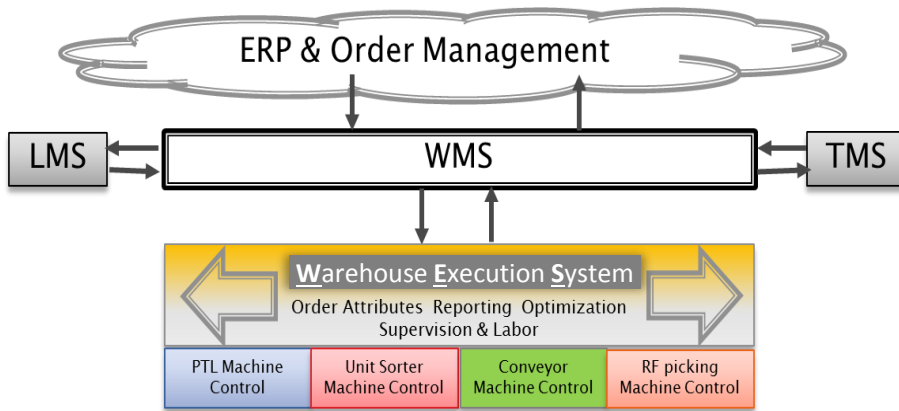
ERP & Order Management

LMS

WMS

TMS

Warehouse Execution System

Order Attributes Reporting Optimization
Supervision & Labor

PTL Machine Control

Unit Sorter Machine Control

Conveyor Machine Control

RF picking Machine Control